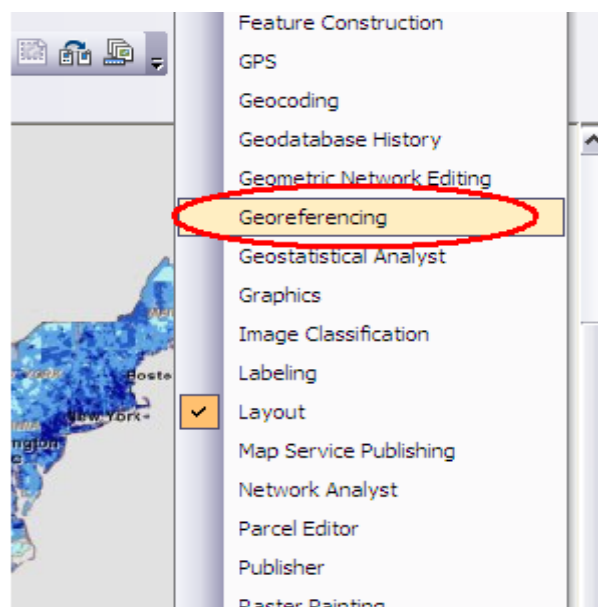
Feature Construction
GPS
Geocoding
Geodatabase History
Geometric Network Editing
Georeferencing
Geostatistical Analyst
Graphics
Image Classification
Labeling
Layout
Map Service Publishing
Network Analyst
Parcel Editor
Publisher
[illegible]

Bosto
New York
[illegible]